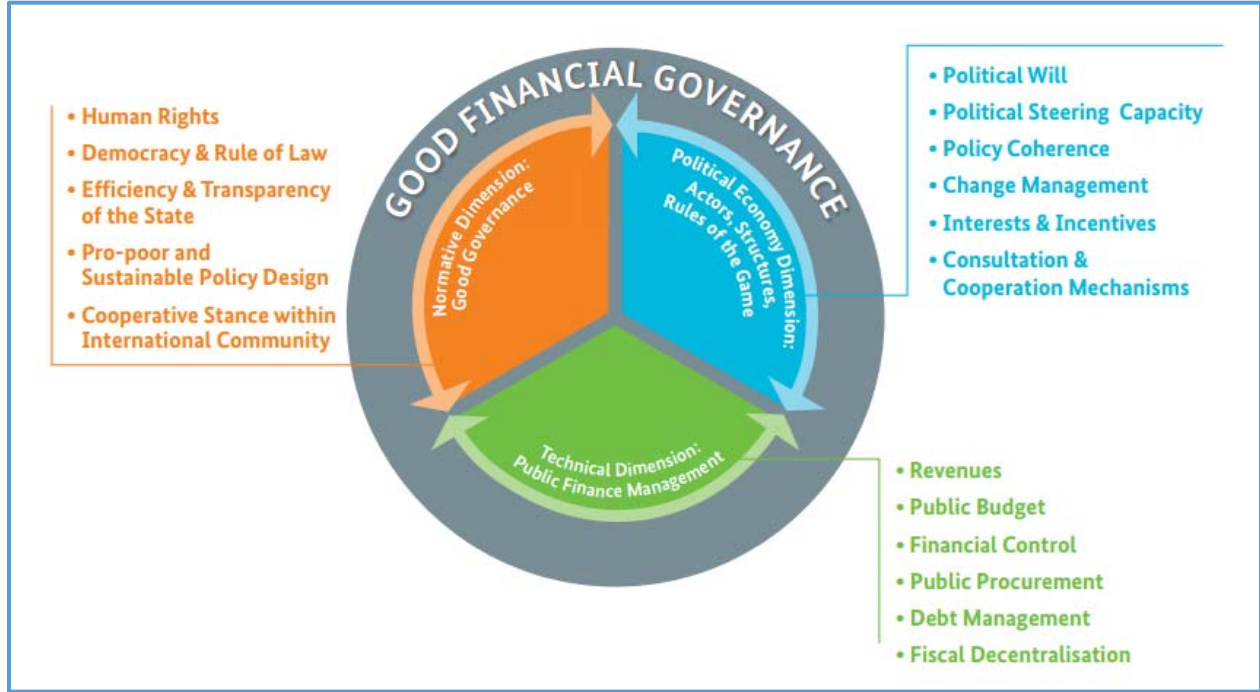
GOOD FINANCIAL GOVERNANCE

• Human Rights
• Democracy & Rule of Law
• Efficiency & Transparency of the State
• Pro-poor and Sustainable Policy Design
• Cooperative Stance within International Community

Normative Dimension: Good Governance

Political Economy Dimension: Actors, Structures, Rules of the Game

• Political Will
• Political Steering Capacity
• Policy Coherence
• Change Management
• Interests & Incentives
• Consultation & Cooperation Mechanisms

Technical Dimension: Public Finance Management

• Revenues
• Public Budget
• Financial Control
• Public Procurement
• Debt Management
• Fiscal Decentralisation